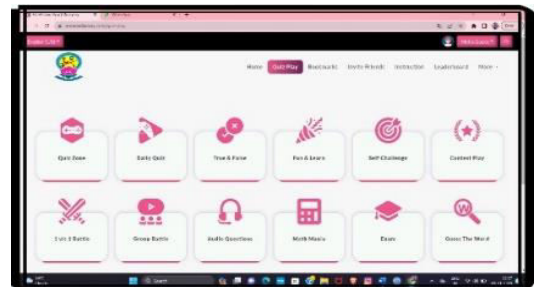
Home Quiz Play Bookmarks Invite Friends Instruction Leaderboard More

Quiz Zone

Daily Quiz

True & False

Fun & Learn

Self Challenge

Contest Play

1 v/s 1 Battle

Group Battle

Audio Questions

Math Mania

Exam

Guess The Word